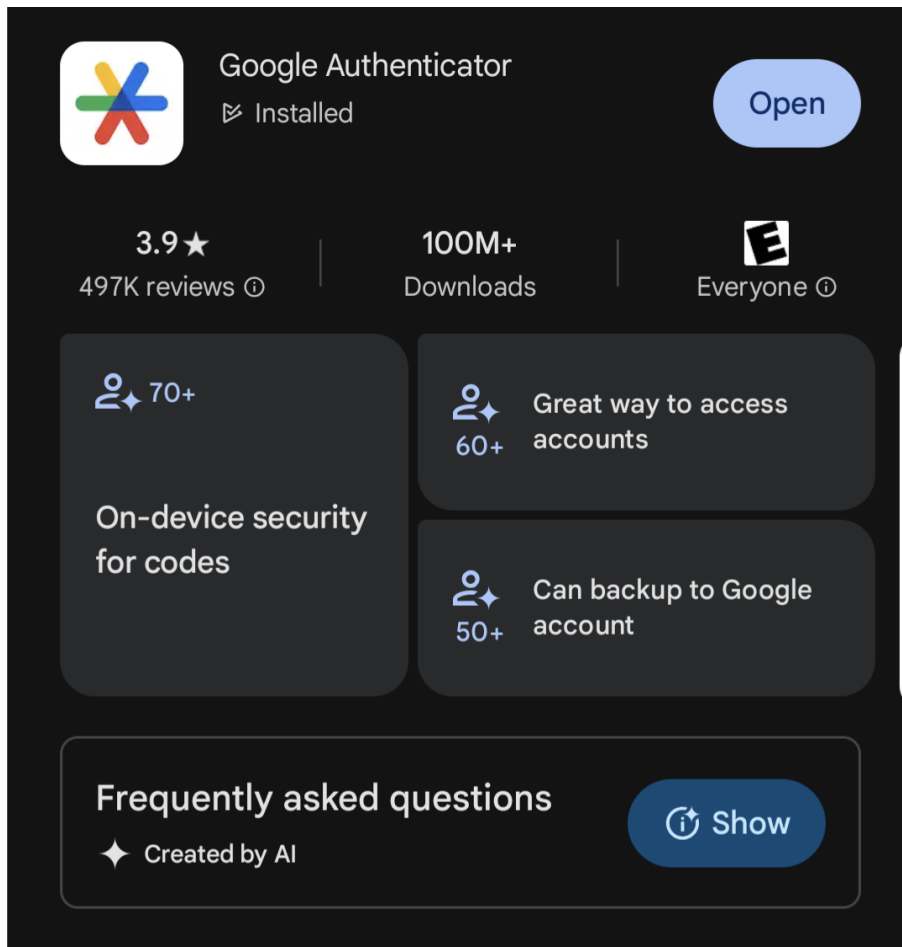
Google Authenticator
Installed

Open

3.9★
497K reviews ⓘ

100M+
Downloads

E
Everyone ⓘ

70+
On-device security for codes

60+
Great way to access accounts

50+
Can backup to Google account

Frequently asked questions
Created by AI

Show